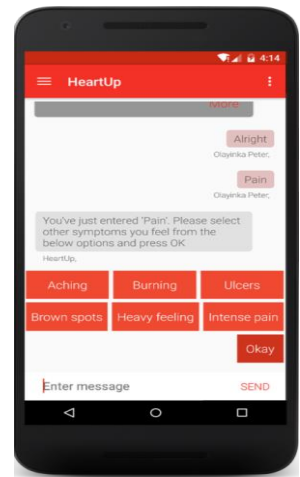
4:14

HeartUp

More

Alright
Olayinka Peter,

Pain
Olayinka Peter,

You've just entered 'Pain'. Please select other symptoms you feel from the below options and press OK
HeartUp,

Aching
Burning
Ulcers
Brown spots
Heavy feeling
Intense pain
Okay

Enter message
SEND